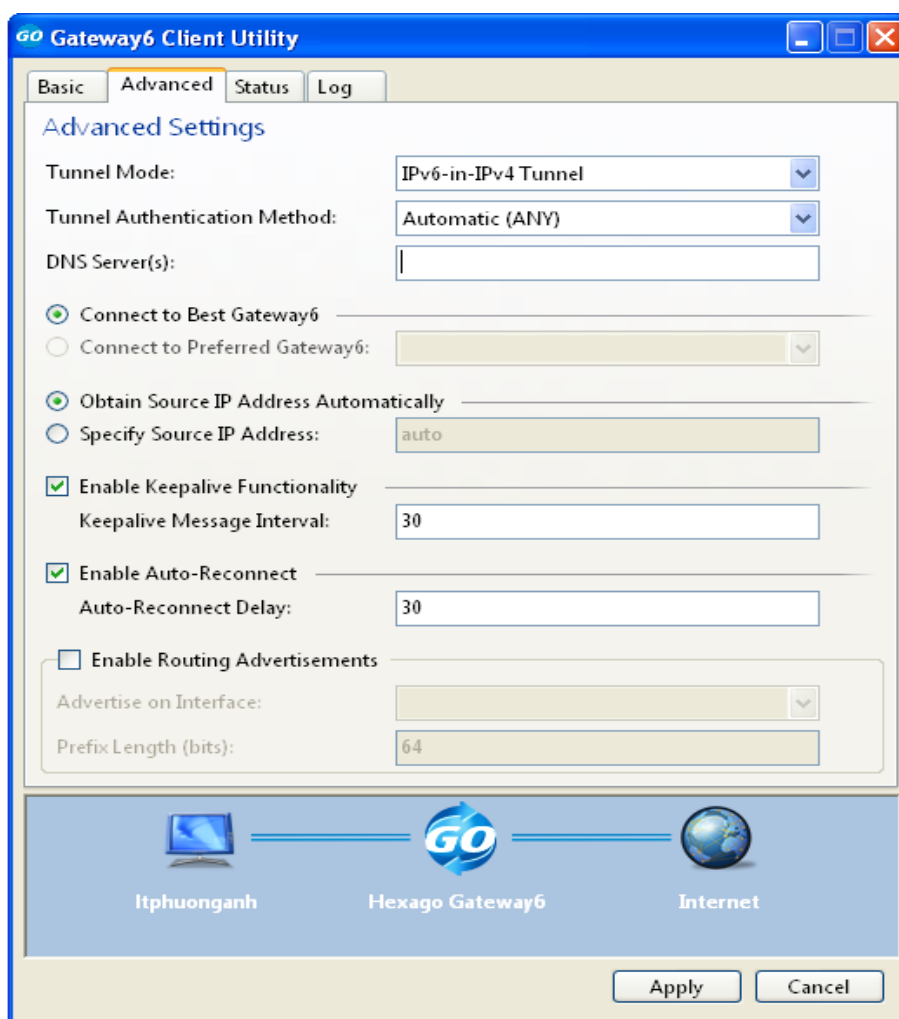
GO Gateway6 Client Utility

Basic | Advanced | Status | Log

Advanced Settings

Tunnel Mode: IPv6-in-IPv4 Tunnel

Tunnel Authentication Method: Automatic (ANY)

DNS Server(s):

Connect to Best Gateway6

Connect to Preferred Gateway6:

Obtain Source IP Address Automatically

Specify Source IP Address: auto

Enable Keepalive Functionality

Keepalive Message Interval: 30

Enable Auto-Reconnect

Auto-Reconnect Delay: 30

Enable Routing Advertisements

Advertise on Interface:

Prefix Length (bits): 64

ltphuonganh

GO

Hexago Gateway6

Internet

Apply

Cancel